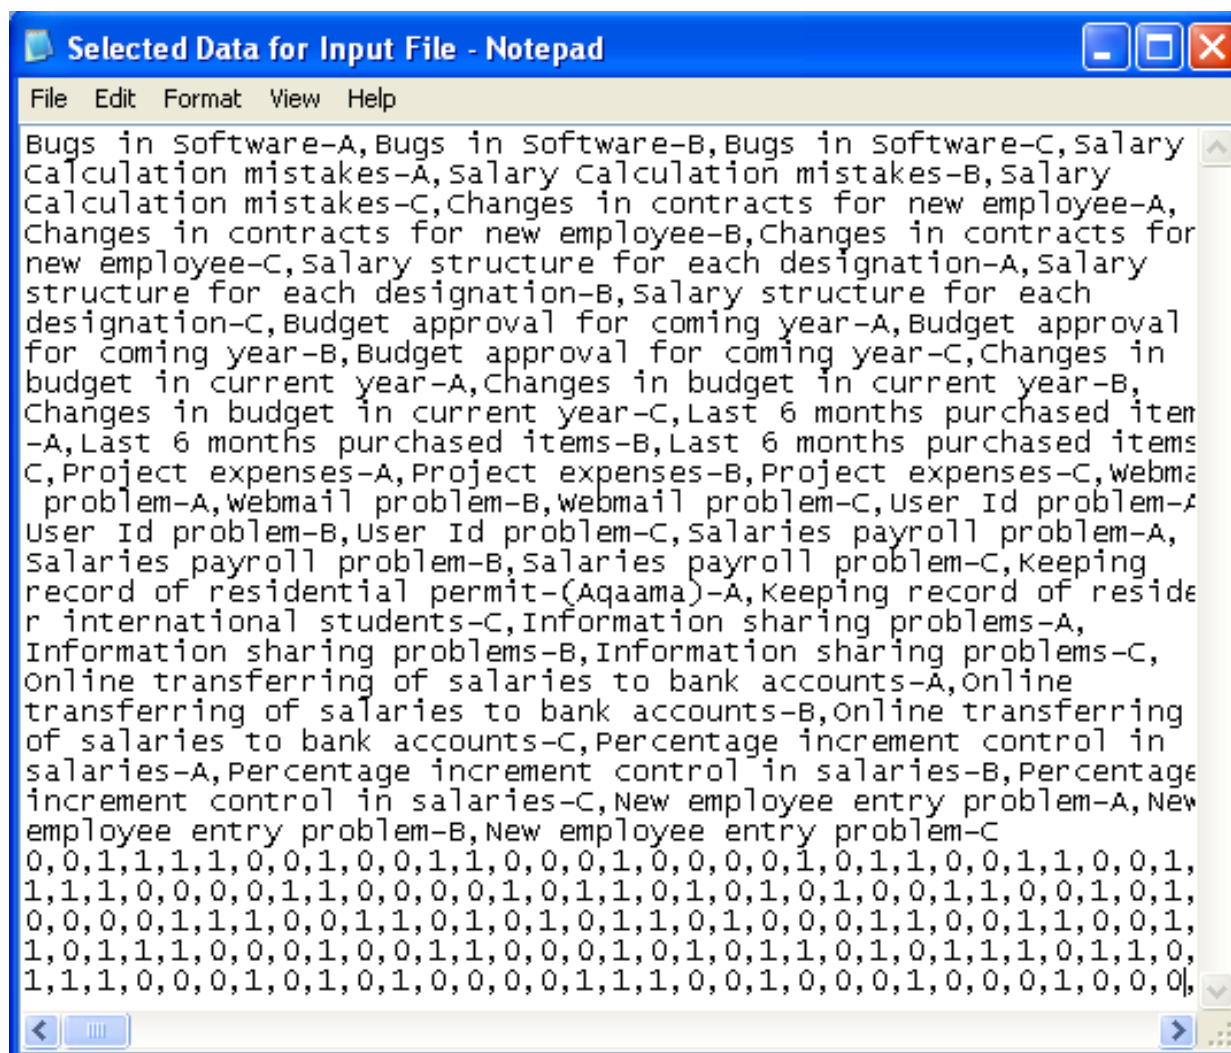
Selected Data for Input File - Notepad

File Edit Format View Help

Bugs in Software-A,Bugs in Software-B,Bugs in Software-C,Salary Calculation mistakes-A,Salary Calculation mistakes-B,Salary Calculation mistakes-C,Changes in contracts for new employee-A, Changes in contracts for new employee-B,Changes in contracts for new employee-C,Salary structure for each designation-A,Salary structure for each designation-B,Salary structure for each designation-C,Budget approval for coming year-A,Budget approval for coming year-B,Budget approval for coming year-C,Changes in budget in current year-A,Changes in budget in current year-B, Changes in budget in current year-C,Last 6 months purchased iten -A,Last 6 months purchased items-B,Last 6 months purchased items C,Project expenses-A,Project expenses-B,Project expenses-C,Webma problem-A,Webmail problem-B,Webmail problem-C,User Id problem-A User Id problem-B,User Id problem-C,Salaries payroll problem-A, Salaries payroll problem-B,Salaries payroll problem-C,Keeping record of residential permit-(Aqaama)-A,Keeping record of reside r international students-C,Information sharing problems-A, Information sharing problems-B,Information sharing problems-C, Online transferring of salaries to bank accounts-A,Online transferring of salaries to bank accounts-B,Online transferring of salaries to bank accounts-C,Percentage increment control in salaries-A,Percentage increment control in salaries-B,Percentage increment control in salaries-C,New employee entry problem-A,New employee entry problem-B,New employee entry problem-C
0,0,1,1,1,1,0,0,1,0,0,1,1,0,0,0,1,0,0,0,0,1,0,1,1,0,0,1,1,0,0,1,
1,1,1,0,0,0,0,1,1,0,0,0,0,1,0,1,1,0,1,0,1,0,1,0,0,1,1,0,0,1,0,1,
0,0,0,0,1,1,1,0,0,1,1,0,1,0,1,0,1,1,0,1,0,0,0,1,1,0,0,1,1,0,0,1,
1,0,1,1,1,0,0,0,1,0,0,1,1,0,0,0,1,0,1,0,1,1,0,1,0,1,1,1,0,1,1,0,
1,1,1,0,0,0,1,0,1,0,1,0,0,0,0,1,1,1,0,0,1,0,0,0,1,0,0,0,1,0,0,0